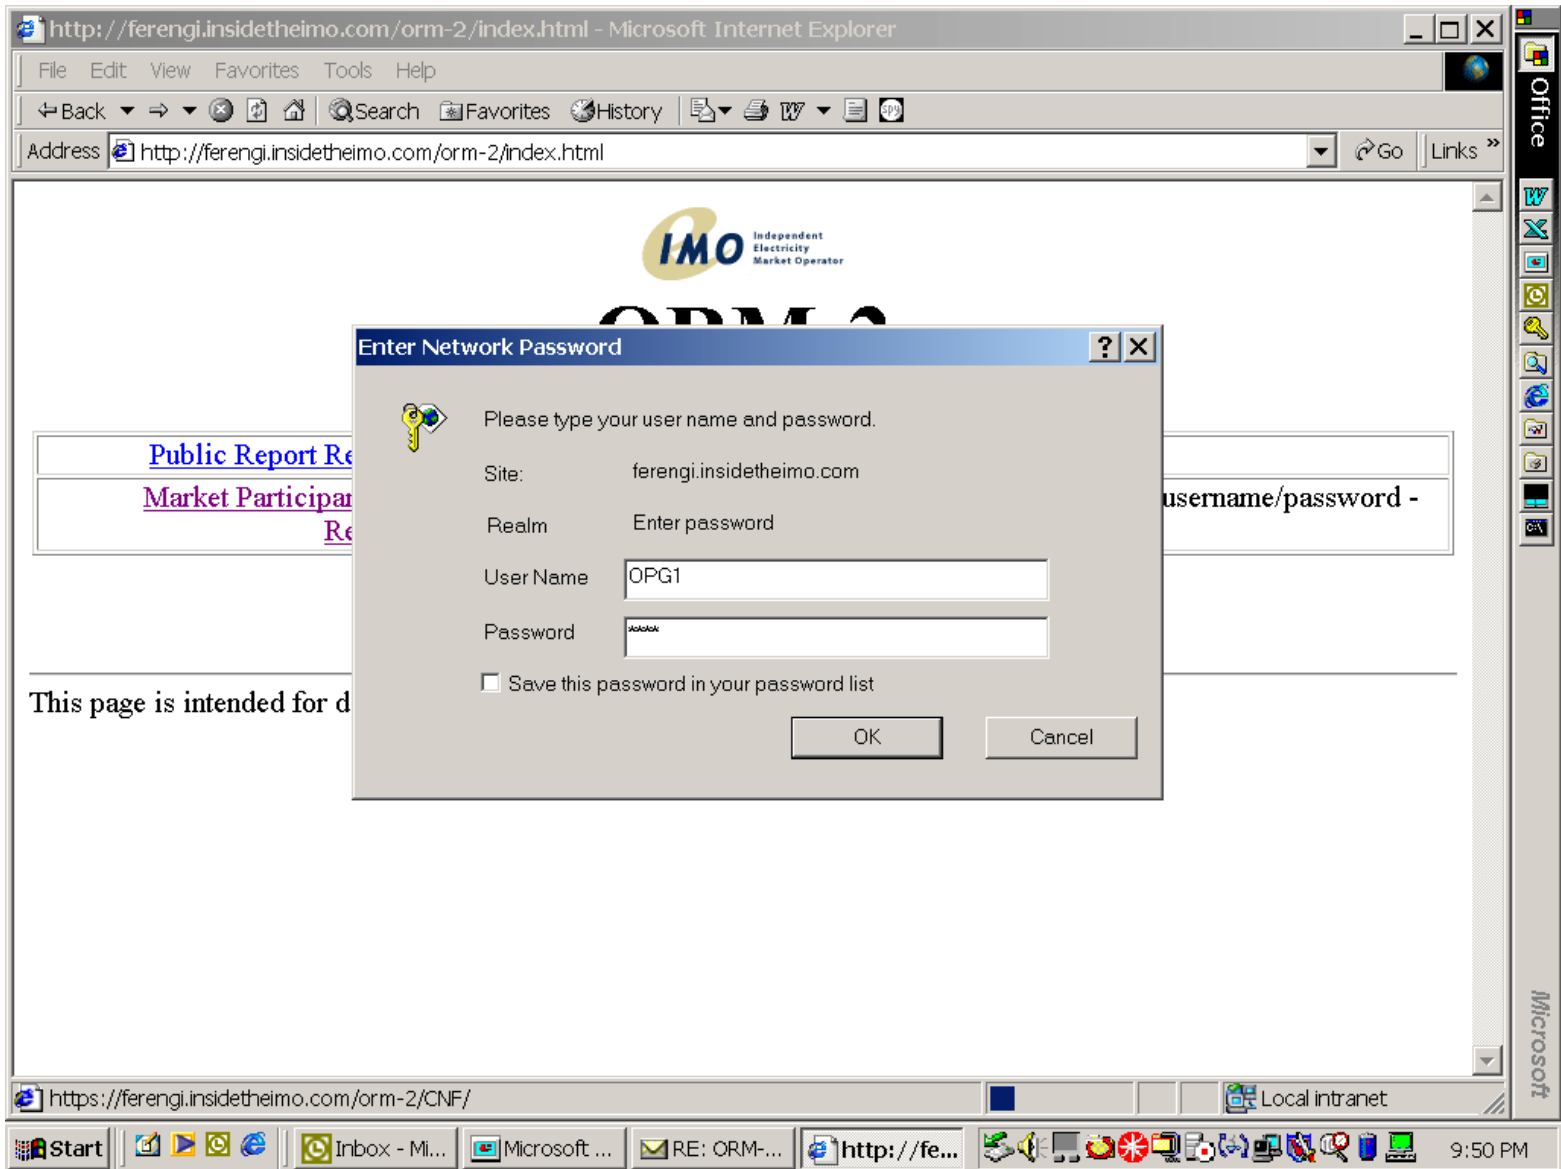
http://ferengi.insidetheimo.com/orm-2/index.html - Microsoft Internet Explorer

File Edit View Favorites Tools Help

Back Search Favorites History

Address http://ferengi.insidetheimo.com/orm-2/index.html Go Links

Office

IMO Independent Electricity Market Operator

Enter Network Password

Please type your user name and password.

Site: ferengi.insidetheimo.com

Realm Enter password

User Name OPG1

Password ****

Save this password in your password list

OK Cancel

Public Report Re

Market Participar username/password -

Re

This page is intended for d

Microsoft

https://ferengi.insidetheimo.com/orm-2/CNF/

Local intranet

Start Inbox - Mi... Microsoft ... RE: ORM-... http://fe... 9:50 PM